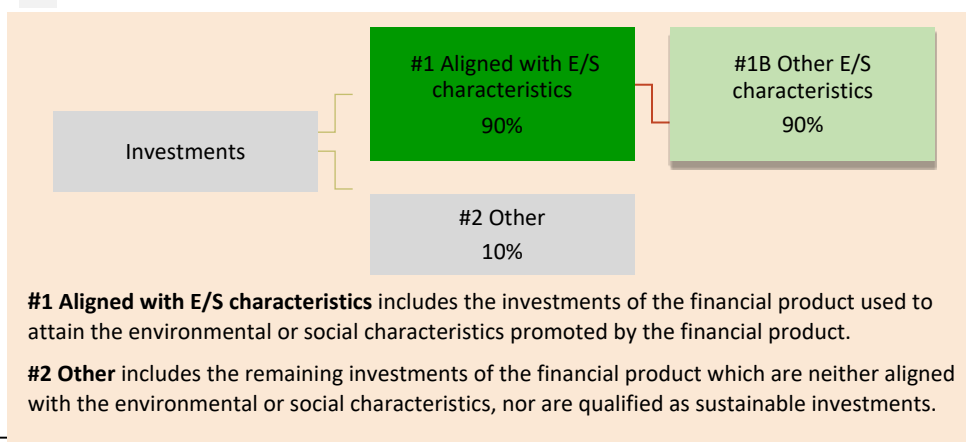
Investments

#1 Aligned with E/S characteristics
90%

#1B Other E/S characteristics
90%

#2 Other
10%

**#1 Aligned with E/S characteristics** includes the investments of the financial product used to attain the environmental or social characteristics promoted by the financial product.

**#2 Other** includes the remaining investments of the financial product which are neither aligned with the environmental or social characteristics, nor are qualified as sustainable investments.